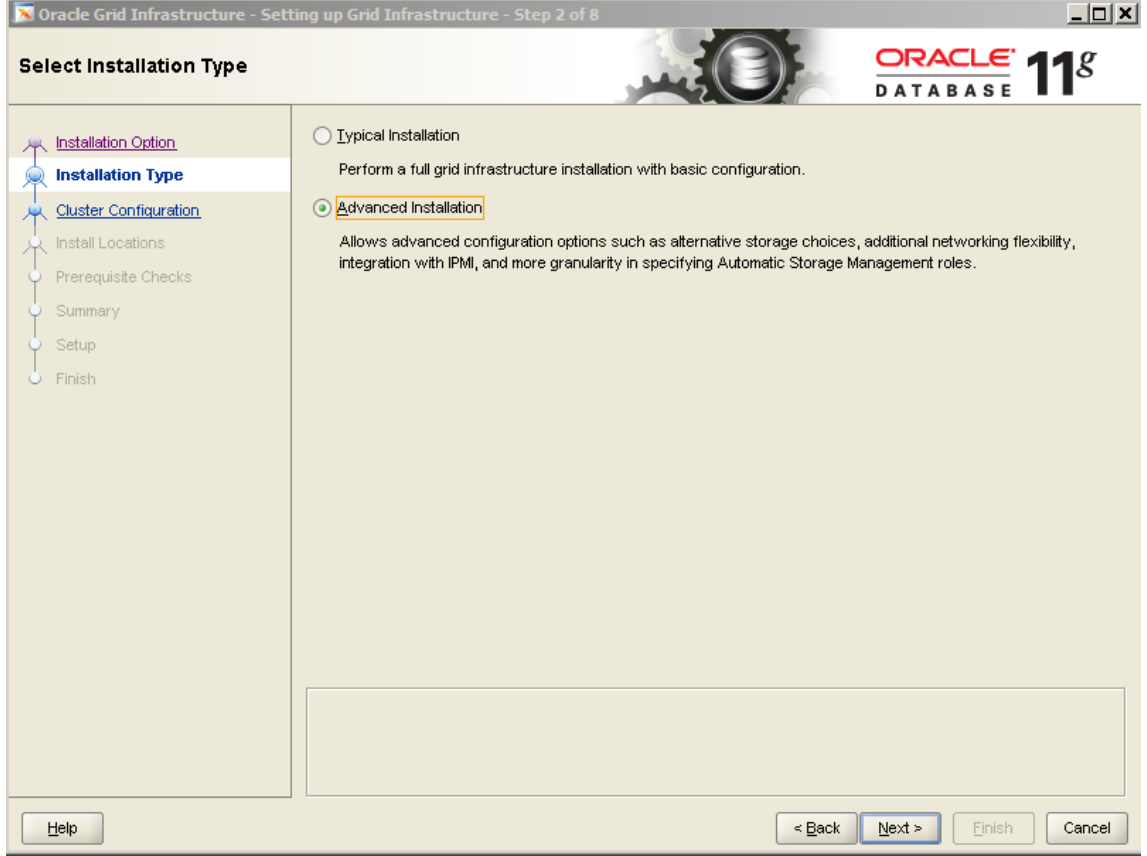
Oracle Grid Infrastructure - Setting up Grid Infrastructure - Step 2 of 8

Select Installation Type

ORACLE DATABASE $11^g$

Installation Option
Installation Type
Cluster Configuration
Install Locations
Prerequisite Checks
Summary
Setup
Finish

Typical Installation

Perform a full grid infrastructure installation with basic configuration.

Advanced Installation

Allows advanced configuration options such as alternative storage choices, additional networking flexibility, integration with IPMI, and more granularity in specifying Automatic Storage Management roles.

Help

< Back

Next >

Finish

Cancel